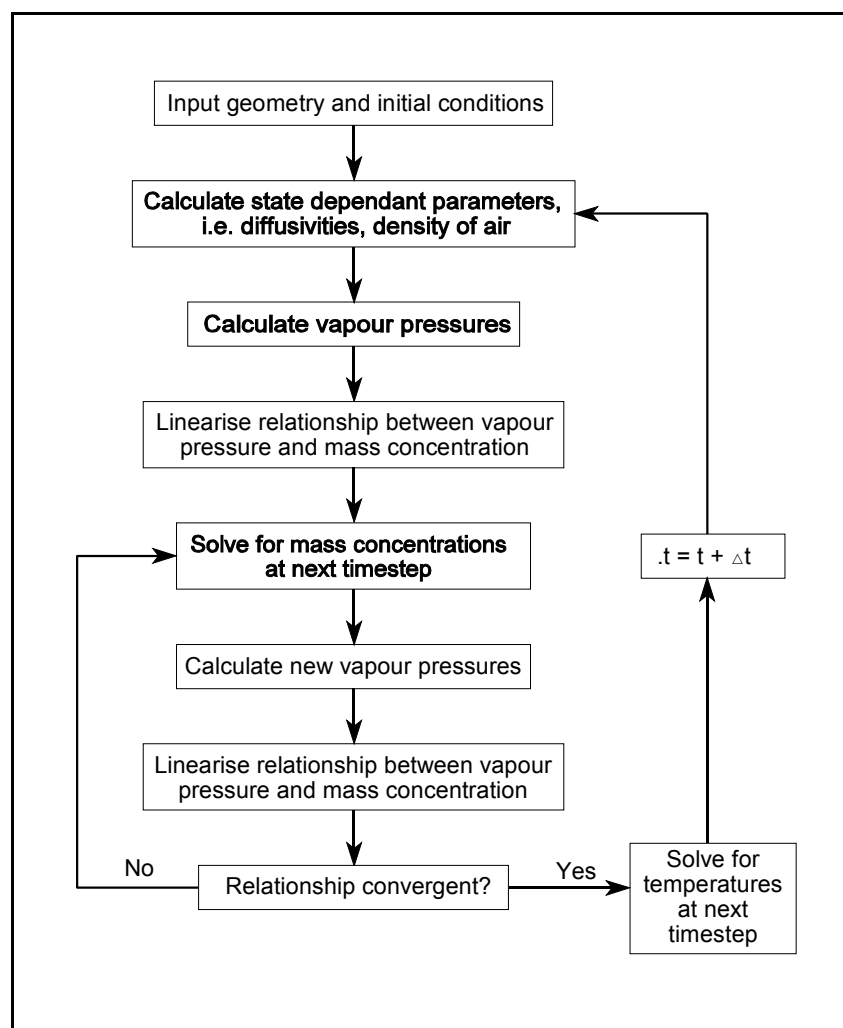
Input geometry and initial conditions

Calculate state dependant parameters, i.e. diffusivities, density of air

Calculate vapour pressures

Linearise relationship between vapour pressure and mass concentration

Solve for mass concentrations at next timestep

Calculate new vapour pressures

Linearise relationship between vapour pressure and mass concentration

Relationship convergent?

No

Yes

Solve for temperatures at next timestep

.t = t + $\triangle$t